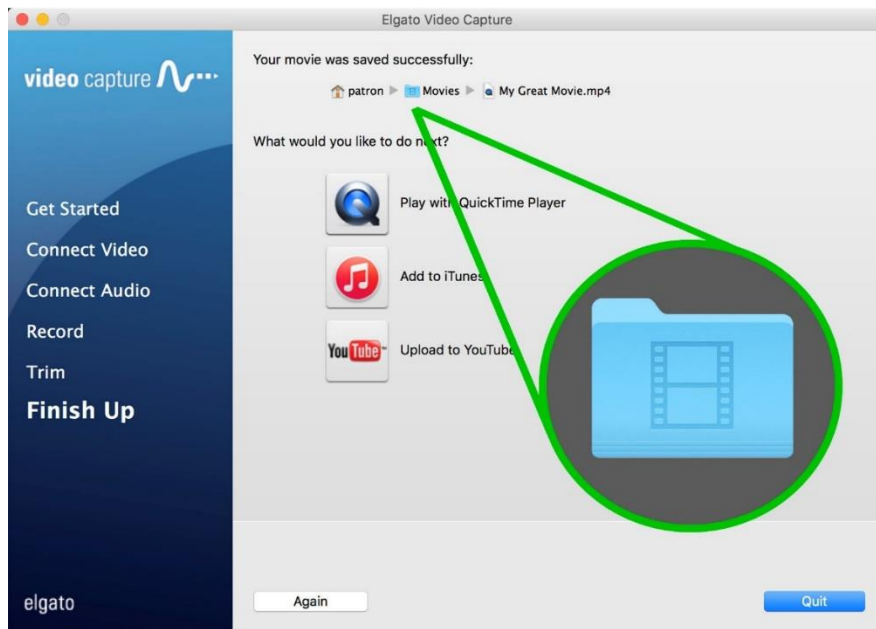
Elgato Video Capture

video capture

Get Started
Connect Video
Connect Audio
Record
Trim
Finish Up

elgato

Your movie was saved successfully:

patron ▶ Movies ▶ My Great Movie.mp4

What would you like to do n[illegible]xt?

Play with QuickTime Player

Add to iTunes

You Tube

Upload to YouTube

Again

Quit